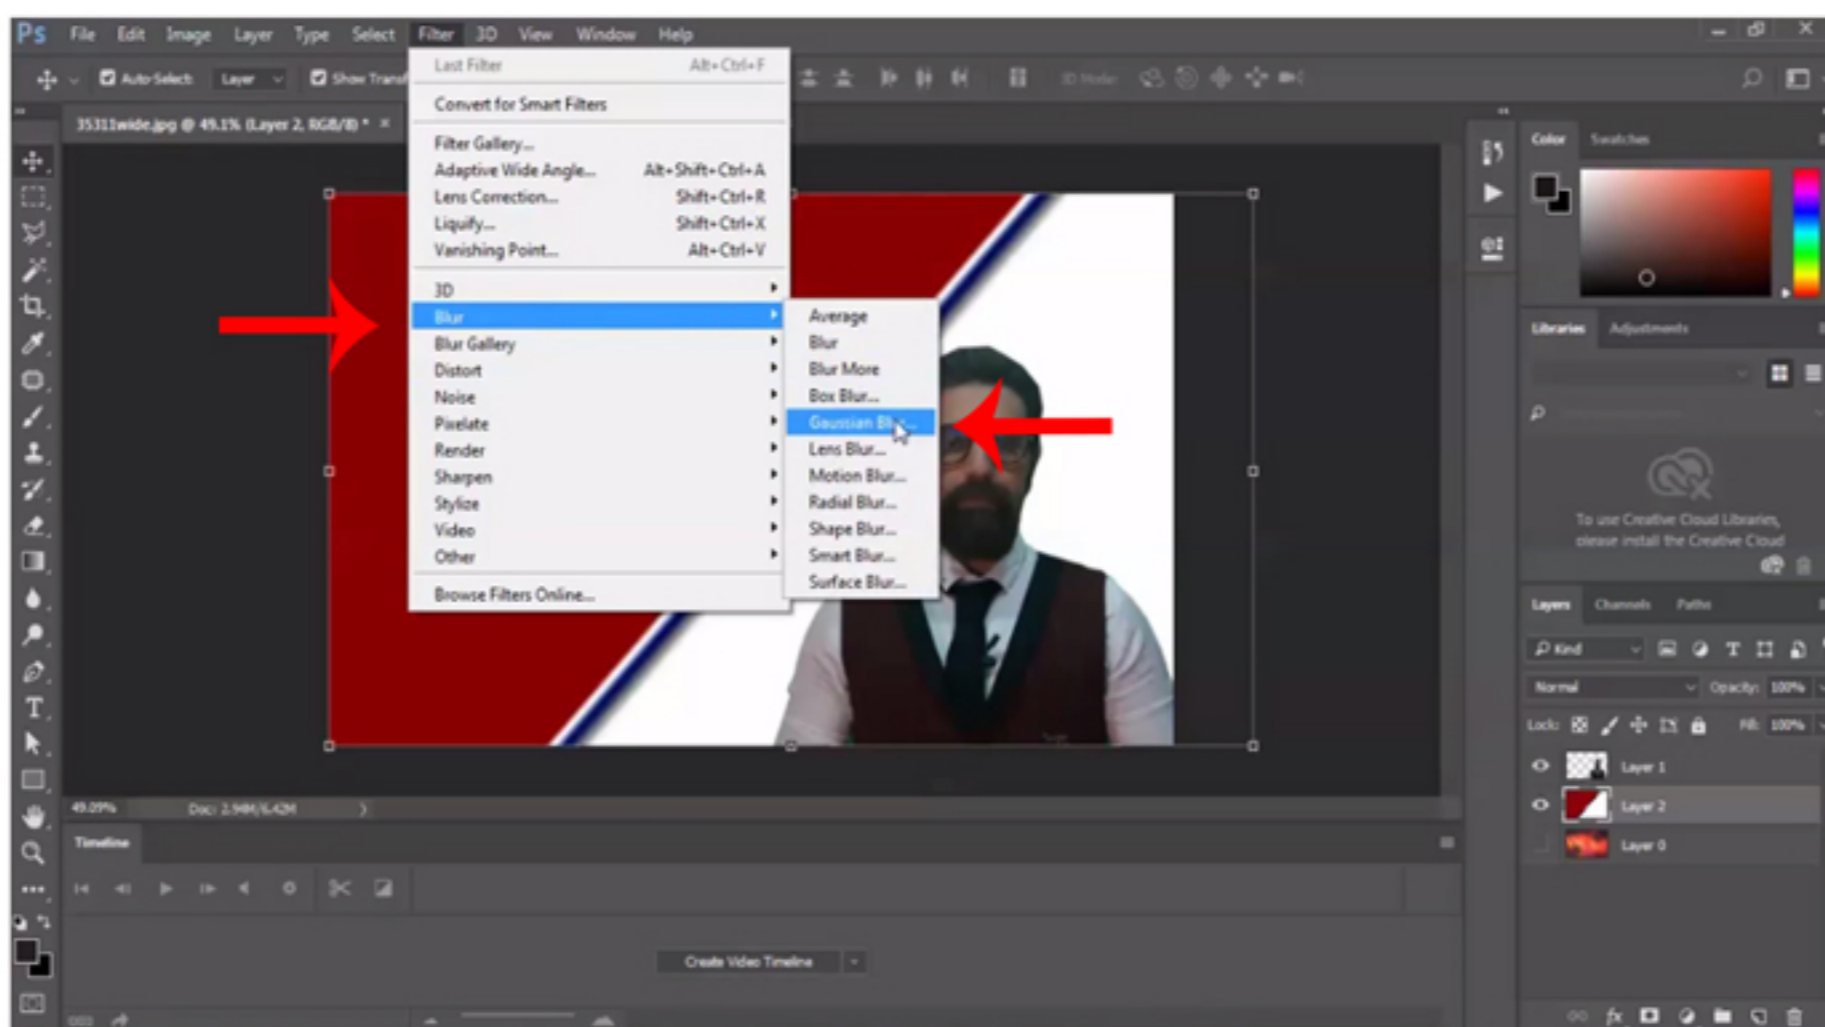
Ps File Edit Image Layer Type Select Filter 3D View Window Help

Auto-Select Layer Show Trans

35311wide.jpg @ 49.1% (Layer 2, RGB/8) * ×

Last Filter Alt+Ctrl+F
Convert for Smart Filters
Filter Gallery...
Adaptive Wide Angle... Alt+Shift+Ctrl+A
Lens Correction... Shift+Ctrl+R
Liquify... Shift+Ctrl+X
Vanishing Point... Alt+Ctrl+V
3D
Blur
Blur Gallery
Distort
Noise
Pixelate
Render
Sharpen
Stylize
Video
Other
Browse Filters Online...

Average
Blur
Blur More
Box Blur...
Gaussian Blur...
Lens Blur...
Motion Blur...
Radial Blur...
Shape Blur...
Smart Blur...
Surface Blur...

Color Swatches
Libraries Adjustments
To use Creative Cloud Libraries, please install the Creative Cloud
Layers Channels Paths
Kind
Normal Opacity: 100%
Lock: Fill: 100%
Layer 1
Layer 2
Layer 0

49.09% Doc: 2.94M/6.42M
Timeline
Create Video Timeline